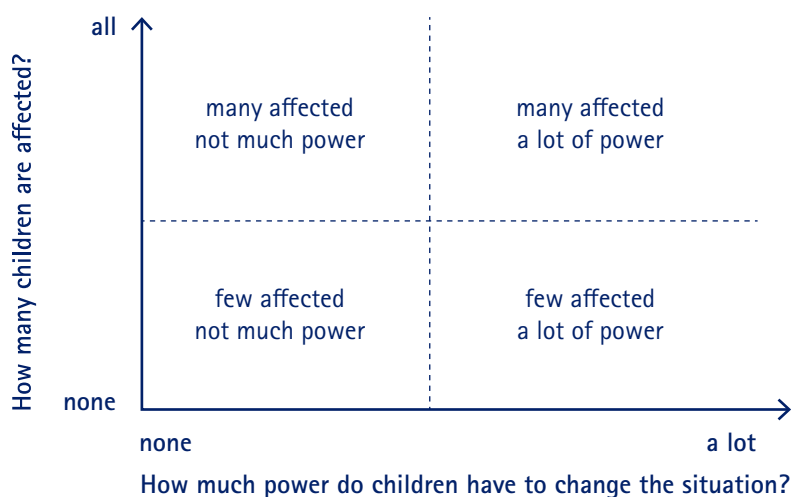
all

How many children are affected?

many affected
not much power

many affected
a lot of power

few affected
not much power

few affected
a lot of power

none

none

a lot

How much power do children have to change the situation?